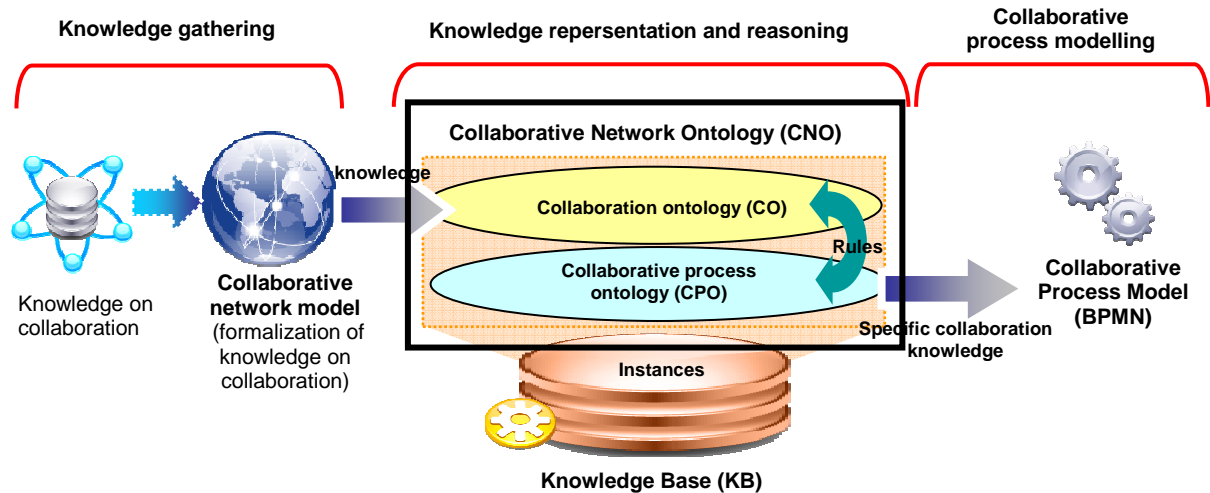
Knowledge gathering

Knowledge repersentation and reasoning

Collaborative process modelling

Collaborative Network Ontology (CNO)

knowledge

Collaboration ontology (CO)

Rules

Collaborative process ontology (CPO)

Knowledge on collaboration

Collaborative network model (formalization of knowledge on collaboration)

Collaborative Process Model (BPMN)

Specific collaboration knowledge

Instances

Knowledge Base (KB)